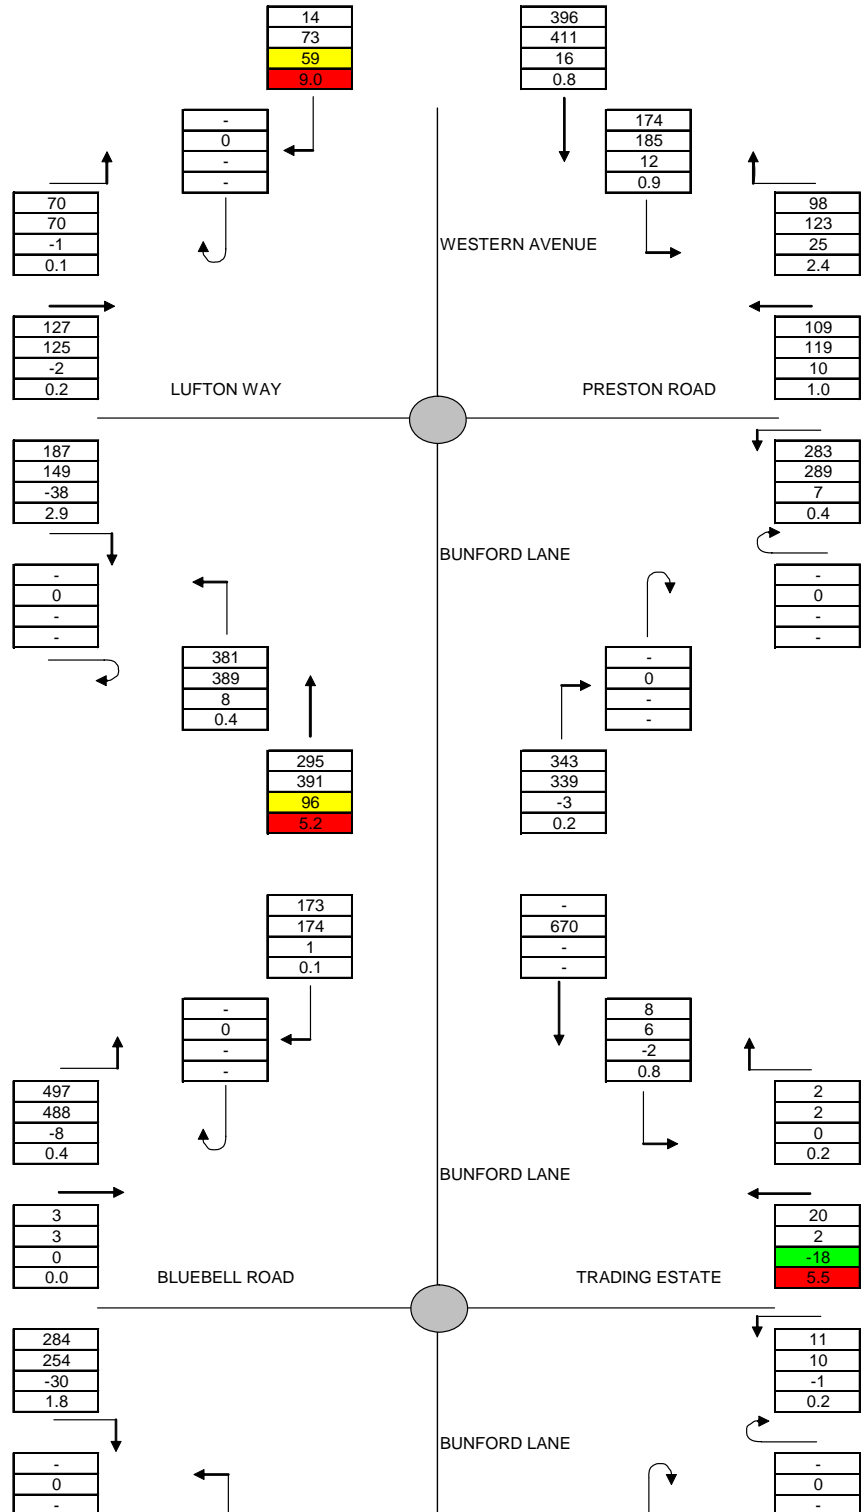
14
73
59
9.0

396
411
16
0.8

-
0
-
-

174
185
12
0.9

70
70
-1
0.1

WESTERN AVENUE

98
123
25
2.4

127
125
-2
0.2

LUFTON WAY

PRESTON ROAD

109
119
10
1.0

187
149
-38
2.9

283
289
7
0.4

BUNFORD LANE

-
0
-
-

-
0
-
-

381
389
8
0.4

-
0
-
-

295
391
96
5.2

343
339
-3
0.2

173
174
1
0.1

-
670
-
-

-
0
-
-

8
6
-2
0.8

497
488
-8
0.4

2
2
0
0.2

BUNFORD LANE

3
3
0
0.0

BLUEBELL ROAD

TRADING ESTATE

20
2
-18
5.5

284
254
-30
1.8

11
10
-1
0.2

BUNFORD LANE

-
0
-

-
0
-